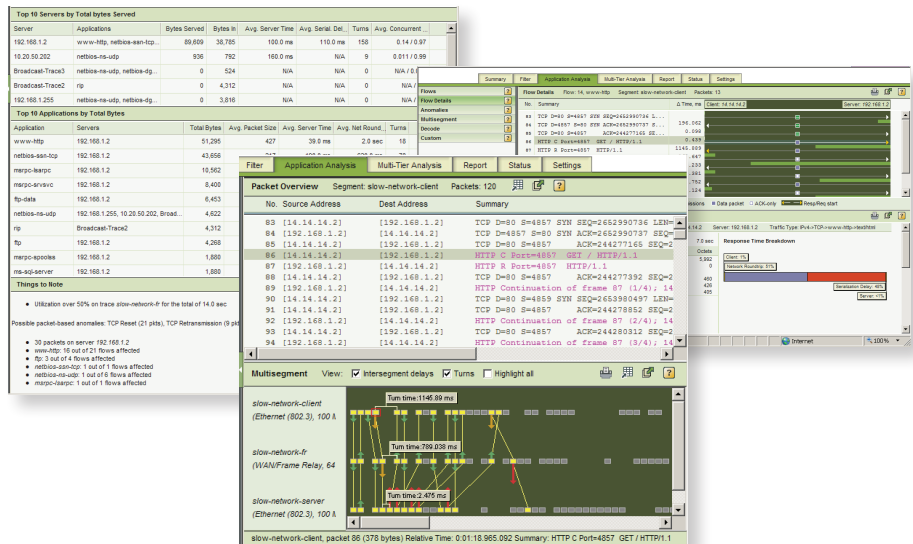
Top 10 Servers by Total bytes Served

| Server | Applications | Bytes Served | Bytes In | Avg. Server Time | Avg. Serial. Del... | Turns | Avg. Concurrent ... |
|---|---|---|---|---|---|---|---|
| 192.168.1.2 | www-http, netbios-ssn-tcp... | 89,609 | 38,785 | 100.0 ms | 110.0 ms | 158 | 0.14 / 0.97 |
| 10.20.50.202 | netbios-ns-udp | 936 | 792 | 160.0 ms | N/A | 9 | 0.011 / 0.99 |
| Broadcast-Trace3 | netbios-ns-udp, netbios-dg... | 0 | 524 | N/A | N/A | 0 | N/A / 0. |
| Broadcast-Trace2 | rip | 0 | 4,312 | N/A | N/A | 0 | N/A / 0. |
| 192.168.1.255 | netbios-ns-udp, netbios-dg... | 0 | 3,816 | N/A | N/A | 0 | N/A / 0. |

Top 10 Applications by Total Bytes

| Application | Servers | Total Bytes | Avg. Packet Size | Avg. Server Time | Avg. Net Round... | Turns |
|---|---|---|---|---|---|---|
| www-http | 192.168.1.2 | 51,295 | 427 | 39.0 ms | 2.0 sec | 18 |
| netbios-ssn-tcp | 192.168.1.2 | 43,656 | | | | |
| msrpc-lsarpc | 192.168.1.2 | 10,562 | | | | |
| msrpc-srvsvc | 192.168.1.2 | 8,400 | | | | |
| ftp-data | 192.168.1.2 | 6,453 | | | | |
| netbios-ns-udp | 192.168.1.255, 10.20.50.202, Broad... | 4,622 | | | | |
| rip | Broadcast-Trace2 | 4,312 | | | | |
| ftp | 192.168.1.2 | 4,268 | | | | |
| msrpc-spoolss | 192.168.1.2 | 1,880 | | | | |
| ms-sql-server | 192.168.1.2 | 1,880 | | | | |

Things to Note

• Utilization over 50% on trace slow-network-fr for the total of 14.0 sec

Possible packet-based anomalies: TCP Reset (21 pkts), TCP Retransmission (9 pkt

• 30 packets on server 192.168.1.2
• www-http: 16 out of 21 flows affected
• ftp: 3 out of 4 flows affected
• netbios-ssn-tcp: 1 out of 1 flows affected
• netbios-ns-udp: 1 out of 6 flows affected
• msrpc-lsarpc: 1 out of 1 flows affected

Summary Filter Application Analysis Multi-Tier Analysis Report Status Settings

Flows
Flow Details
Anomalies
Multisegment
Decode
Custom

Flow Details Flow: 14, www-http Segment: slow-network-client Packets: 13

No. Summary Δ Time, ms Client: 14.14.14.2 Server: 192.168.1.2

TCP D=80 S=4857 SYN SEQ=2652990736 L...
TCP D=4857 S=80 SYN ACK=2652990737 SEQ...
TCP D=80 S=4857 ACK=244277165 SEQ...
HTTP C Port=4857 GET / HTTP/1.1
HTTP R Port=4857 HTTP/1.1

196.062
0.998
1146.89

Data packet ACK-only Resp/Req start

Server: 192.168.1.2 Traffic Type: IPv4->TCP->www-http->testhtml

Response Time Breakdown
Client: 1%
Network Roundtrip: 51%
Serialization Delay: 46%
Server: <1%

Internet 100%

Filter Application Analysis Multi-Tier Analysis Report Status Settings

Packet Overview Segment: slow-network-client Packets: 120

| No. | Source Address | Dest Address | Summary |
|---|---|---|---|
| 83 | [14.14.14.2] | [192.168.1.2] | TCP D=80 S=4857 SYN SEQ=2652990736 LEN= |
| 84 | [192.168.1.2] | [14.14.14.2] | TCP D=4857 S=80 SYN ACK=2652990737 SEQ |
| 85 | [14.14.14.2] | [192.168.1.2] | TCP D=80 S=4857 ACK=244277165 SEQ= |
| 86 | [14.14.14.2] | [192.168.1.2] | HTTP C Port=4857 GET / HTTP/1.1 |
| 87 | [192.168.1.2] | [14.14.14.2] | HTTP R Port=4857 HTTP/1.1 |
| 88 | [14.14.14.2] | [192.168.1.2] | TCP D=80 S=4857 ACK=244277392 SEQ= |
| 89 | [192.168.1.2] | [14.14.14.2] | HTTP Continuation of frame 87 (1/4); 14 |
| 90 | [192.168.1.2] | [14.14.14.2] | TCP D=80 S=4859 SYN SEQ=2653980497 LEN= |
| 91 | [14.14.14.2] | [192.168.1.2] | TCP D=80 S=4857 ACK=244278852 SEQ= |
| 92 | [192.168.1.2] | [14.14.14.2] | HTTP Continuation of frame 87 (2/4); 14 |
| 93 | [14.14.14.2] | [192.168.1.2] | TCP D=80 S=4857 ACK=244280312 SEQ= |
| 94 | [192.168.1.2] | [14.14.14.2] | HTTP Continuation of frame 87 (3/4); 14 |

Multisegment View: Intersegment delays Turns Highlight all

slow-network-client (Ethernet (802.3), 100 ...
slow-network-fr (WAN/Frame Relay, 64
slow-network-server (Ethernet (802.3), 100 ...

Turn time:1146.89 ms
Turn time:789.038 ms
Turn time:2.475 ms

slow-network-client, packet 86 (378 bytes) Relative Time: 0:01:18.965.092 Summary: HTTP C Port=4857 GET / HTTP/1.1